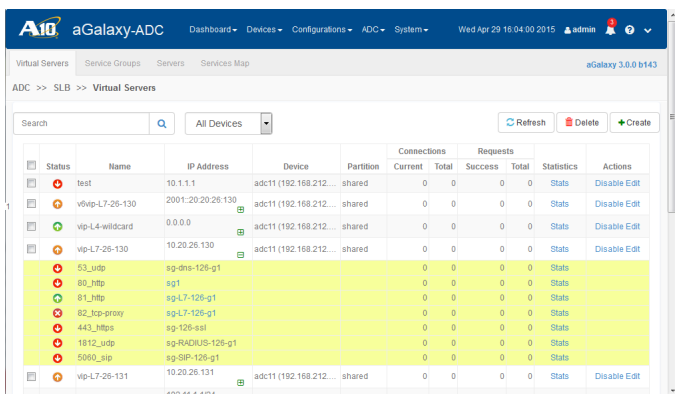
A10 aGalaxy-ADC Dashboard▾ Devices▾ Configurations▾ ADC▾ System▾ Wed Apr 29 16:04:00 2015 admin 3 ?

Virtual Servers Service Groups Servers Services Map aGalaxy 3.0.0 b143

ADC >> SLB >> Virtual Servers

Search All Devices Refresh Delete Create

| | Status | Name | IP Address | Device | Partition | Connections Current | Connections Total | Requests Success | Requests Total | Statistics | Actions |
|---|---|---|---|---|---|---|---|---|---|---|---|
| | | test | 10.1.1.1 | adc11 (192.168.212.... | shared | 0 | 0 | 0 | 0 | Stats | Disable Edit |
| | | v6vip-L7-26-130 | 2001::20:20:26:130 | adc11 (192.168.212.... | shared | 0 | 0 | 0 | 0 | Stats | Disable Edit |
| | | vip-L4-wildcard | 0.0.0.0 | adc11 (192.168.212.... | shared | 0 | 0 | 0 | 0 | Stats | Disable Edit |
| | | vip-L7-26-130 | 10.20.26.130 | adc11 (192.168.212.... | shared | 0 | 0 | 0 | 0 | Stats | Disable Edit |
| | | 53_udp | sg-dns-126-g1 | | | 0 | 0 | 0 | 0 | Stats | |
| | | 80_http | sg1 | | | 0 | 0 | 0 | 0 | Stats | |
| | | 81_http | sg-L7-126-g1 | | | 0 | 0 | 0 | 0 | Stats | |
| | | 82_tcp-proxy | sg-L7-126-g1 | | | 0 | 0 | 0 | 0 | Stats | |
| | | 443_https | sg-126-ssl | | | 0 | 0 | 0 | 0 | Stats | |
| | | 1812_udp | sg-RADIUS-126-g1 | | | 0 | 0 | 0 | 0 | Stats | |
| | | 5060_sip | sg-SIP-126-g1 | | | 0 | 0 | 0 | 0 | Stats | |
| | | vip-L7-26-131 | 10.20.26.131 | adc11 (192.168.212.... | shared | 0 | 0 | 0 | 0 | Stats | Disable Edit |